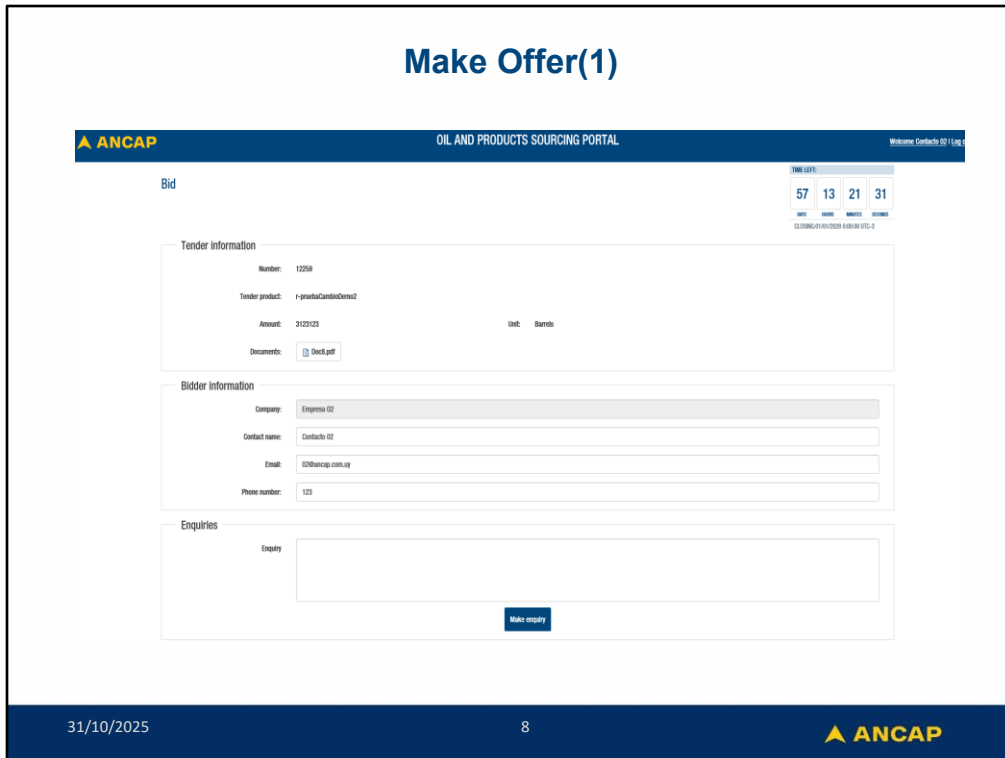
Make Offer(1)

ANCAP

OIL AND PRODUCTS SOURCING PORTAL

Welcome Contacto 02 | Log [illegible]

Bid

TIME LEFT:

57 DAYS 13 HOURS 21 MINUTES 31 SECONDS

CLOSING:01/01/2020 0:00:00 UTC-3

Tender information

Number: 12259

Tender product: r-pruebaCambioDemo2

Amount: 3123123

Unit: Barrels

Documents: Doc8.pdf

Bidder information

Company: Empresa 02

Contact name: Contacto 02

Email: 02@ancap.com.uy

Phone number: 123

Enquiries

Enquiry

Make enquiry

31/10/2025

8

ANCAP